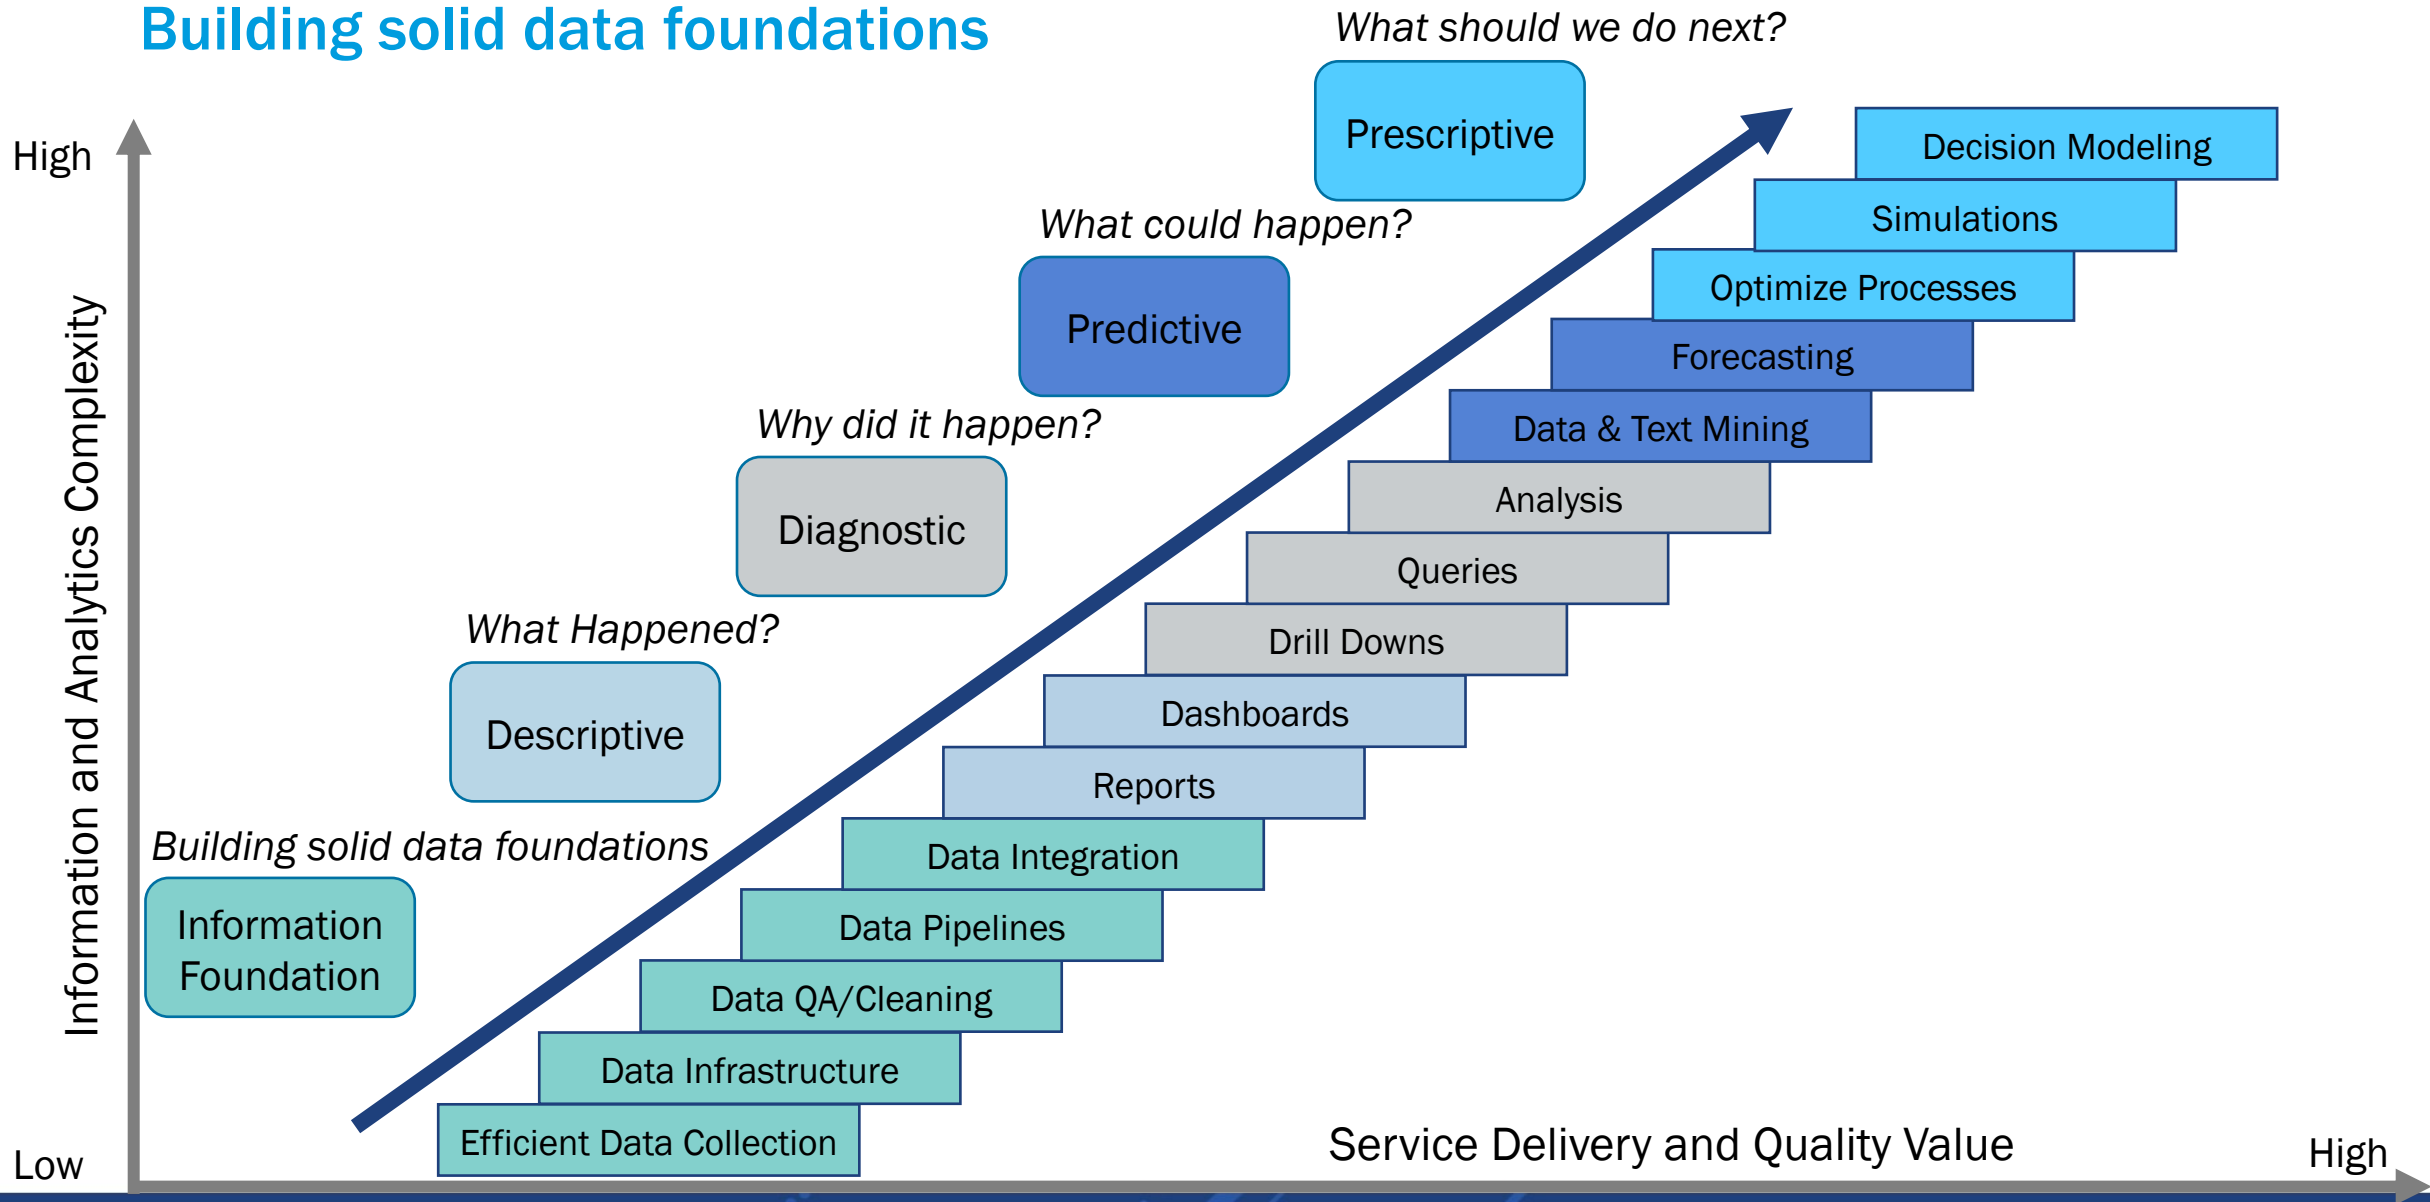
Building solid data foundations

What should we do next?

Prescriptive

High

Decision Modeling

Simulations

What could happen?

Optimize Processes

Predictive

Forecasting

Information and Analytics Complexity

Why did it happen?

Data & Text Mining

Analysis

Diagnostic

Queries

Drill Downs

What Happened?

Dashboards

Descriptive

Reports

Building solid data foundations

Data Integration

Information Foundation

Data Pipelines

Data QA/Cleaning

Data Infrastructure

Efficient Data Collection

Service Delivery and Quality Value

Low

High